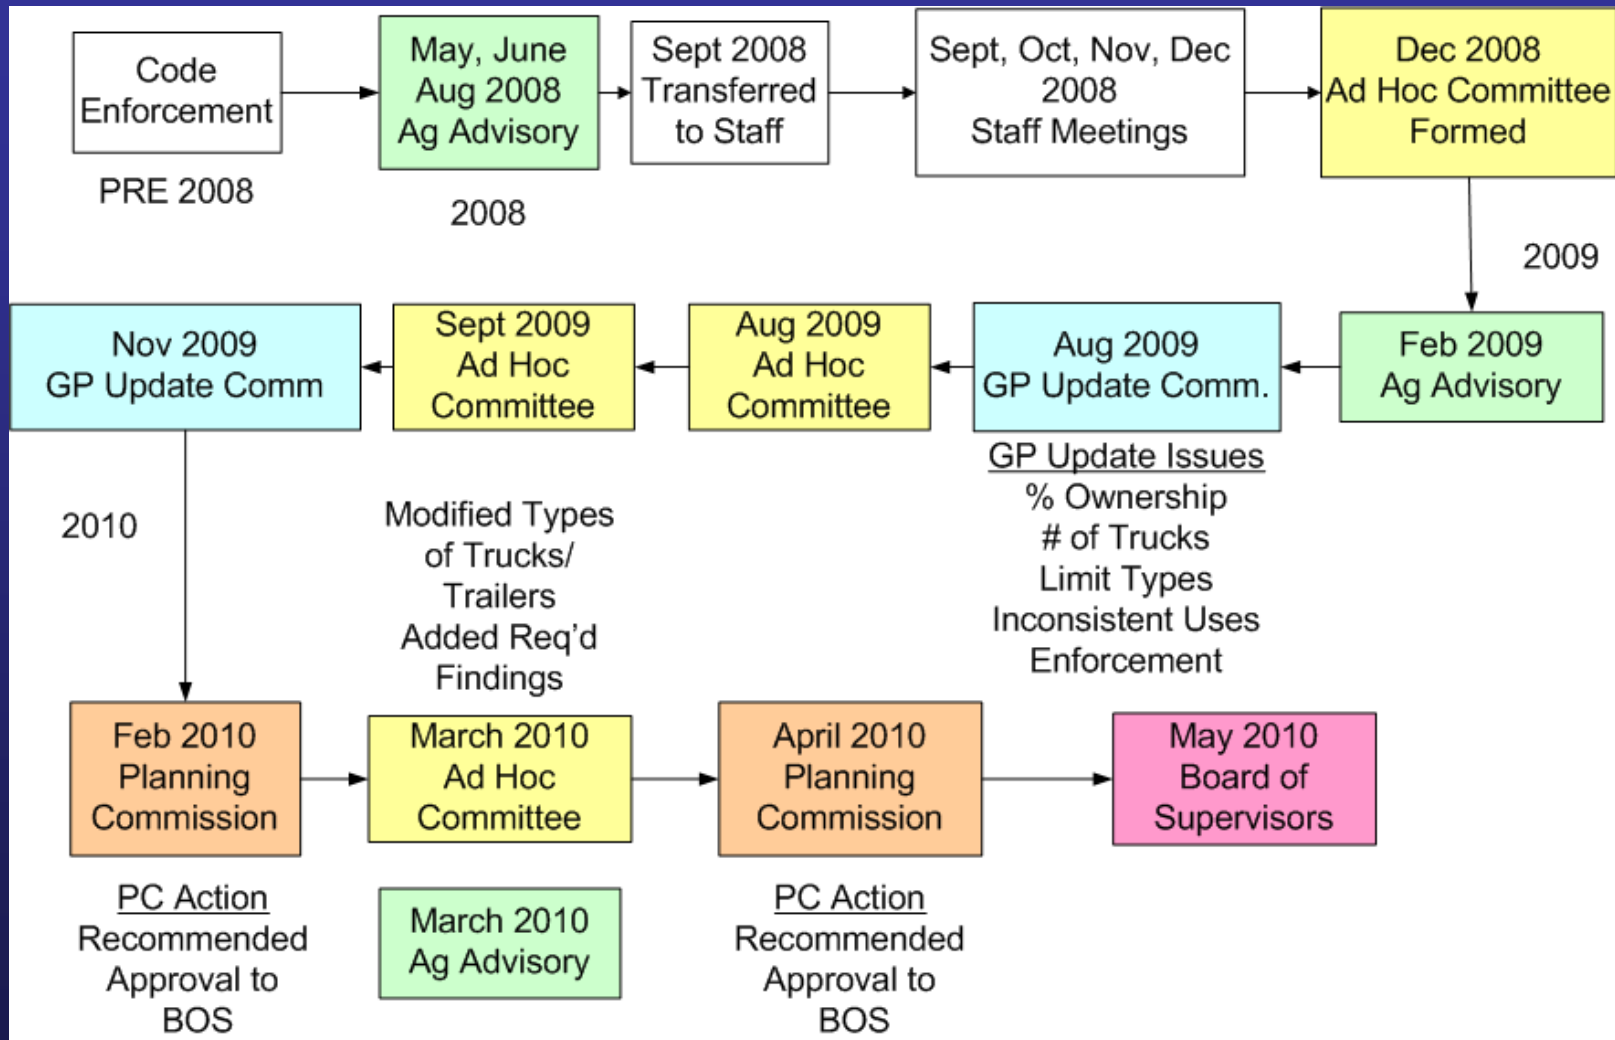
Code Enforcement

PRE 2008

May, June Aug 2008 Ag Advisory

2008

Sept 2008 Transferred to Staff

Sept, Oct, Nov, Dec 2008 Staff Meetings

Dec 2008 Ad Hoc Committee Formed

2009

Feb 2009 Ag Advisory

Aug 2009 GP Update Comm.

GP Update Issues
% Ownership
# of Trucks
Limit Types
Inconsistent Uses
Enforcement

Aug 2009 Ad Hoc Committee

Sept 2009 Ad Hoc Committee

Modified Types of Trucks/ Trailers
Added Req'd Findings

Nov 2009 GP Update Comm

2010

Feb 2010 Planning Commission

PC Action
Recommended Approval to BOS

March 2010 Ad Hoc Committee

March 2010 Ag Advisory

April 2010 Planning Commission

PC Action
Recommended Approval to BOS

May 2010 Board of Supervisors